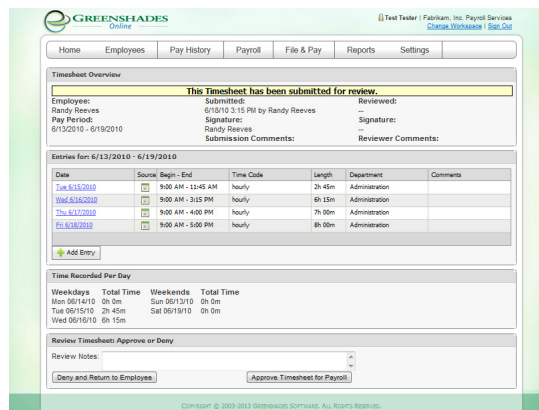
GREENSHADES
Online

Test Tester | Fabrikam, Inc. Payroll Services
Change Workspace | Sign Out

Home | Employees | Pay History | Payroll | File & Pay | Reports | Settings

Timesheet Overview

This Timesheet has been submitted for review.

Employee:
Randy Reeves
Pay Period:
6/13/2010 - 6/19/2010

Submitted:
6/18/10 3:15 PM by Randy Reeves
Signature:
Randy Reeves
Submission Comments:

Reviewed:
--
Signature:
--
Reviewer Comments:

Entries for: 6/13/2010 - 6/19/2010

| Date | Source | Begin - End | Time Code | Length | Department | Comments |
|---|---|---|---|---|---|---|
| Tue 6/15/2010 | | 9:00 AM - 11:45 AM | hourly | 2h 45m | Administration | |
| Wed 6/16/2010 | | 9:00 AM - 3:15 PM | hourly | 6h 15m | Administration | |
| Thu 6/17/2010 | | 9:00 AM - 4:00 PM | hourly | 7h 00m | Administration | |
| Fri 6/18/2010 | | 9:00 AM - 5:00 PM | hourly | 8h 00m | Administration | |

Add Entry

Time Recorded Per Day

| Weekdays | Total Time | Weekends | Total Time |
|---|---|---|---|
| Mon 06/14/10 | 0h 0m | Sun 06/13/10 | 0h 0m |
| Tue 06/15/10 | 2h 45m | Sat 06/19/10 | 0h 0m |
| Wed 06/16/10 | 6h 15m | | |

Review Timesheet: Approve or Deny

Review Notes:

Deny and Return to Employee

Approve Timesheet for Payroll

Copyright © 2003-2013 Greenshades Software. All Rights Reserved.